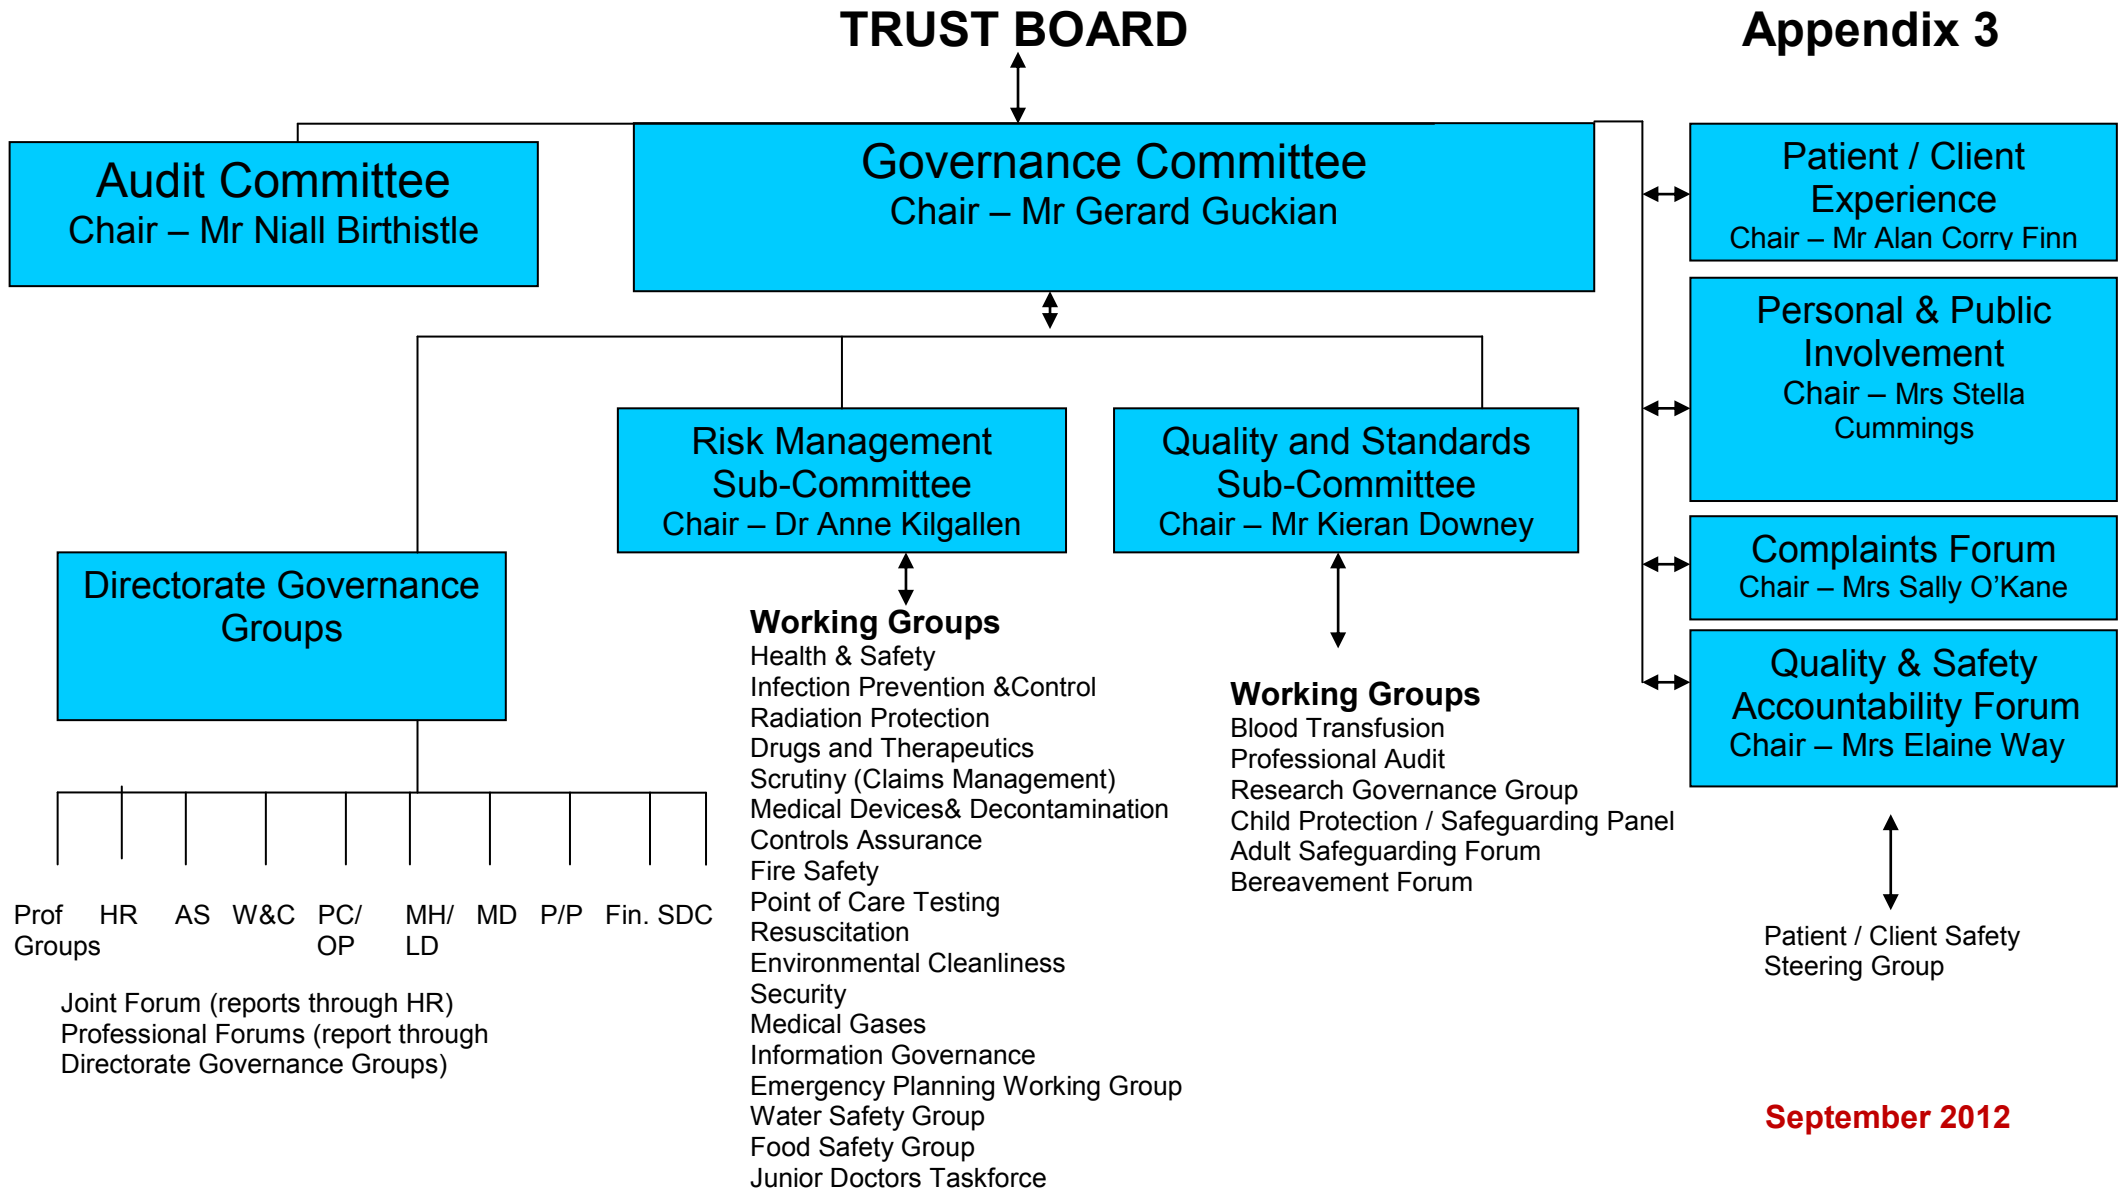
TRUST BOARD

Appendix 3

Audit Committee
Chair – Mr Niall Birthistle

Governance Committee
Chair – Mr Gerard Guckian

Patient / Client Experience
Chair – Mr Alan Corry Finn

Personal & Public Involvement
Chair – Mrs Stella Cummings

Complaints Forum
Chair – Mrs Sally O'Kane

Quality & Safety Accountability Forum
Chair – Mrs Elaine Way

Risk Management Sub-Committee
Chair – Dr Anne Kilgallen

Quality and Standards Sub-Committee
Chair – Mr Kieran Downey

Directorate Governance Groups

Prof Groups HR AS W&C PC/ OP MH/ LD MD P/P Fin. SDC

Joint Forum (reports through HR)
Professional Forums (report through Directorate Governance Groups)

Working Groups
Health & Safety
Infection Prevention &Control
Radiation Protection
Drugs and Therapeutics
Scrutiny (Claims Management)
Medical Devices& Decontamination
Controls Assurance
Fire Safety
Point of Care Testing
Resuscitation
Environmental Cleanliness
Security
Medical Gases
Information Governance
Emergency Planning Working Group
Water Safety Group
Food Safety Group
Junior Doctors Taskforce

Working Groups
Blood Transfusion
Professional Audit
Research Governance Group
Child Protection / Safeguarding Panel
Adult Safeguarding Forum
Bereavement Forum

Patient / Client Safety Steering Group

September 2012